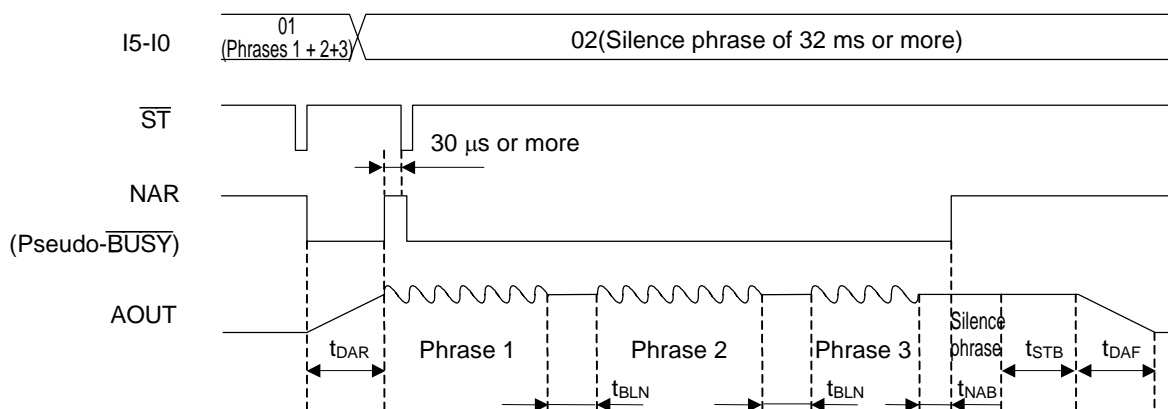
I5-I0

01
(Phrases 1 + 2+3)

02(Silence phrase of 32 ms or more)

$\overline{ST}$

30 μs or more

NAR

(Pseudo-$\overline{BUSY}$)

AOUT

$t_{DAR}$

Phrase 1

Phrase 2

Phrase 3

Silence phrase

$t_{STB}$

$t_{DAF}$

$t_{BLN}$

$t_{BLN}$

$t_{NAB}$